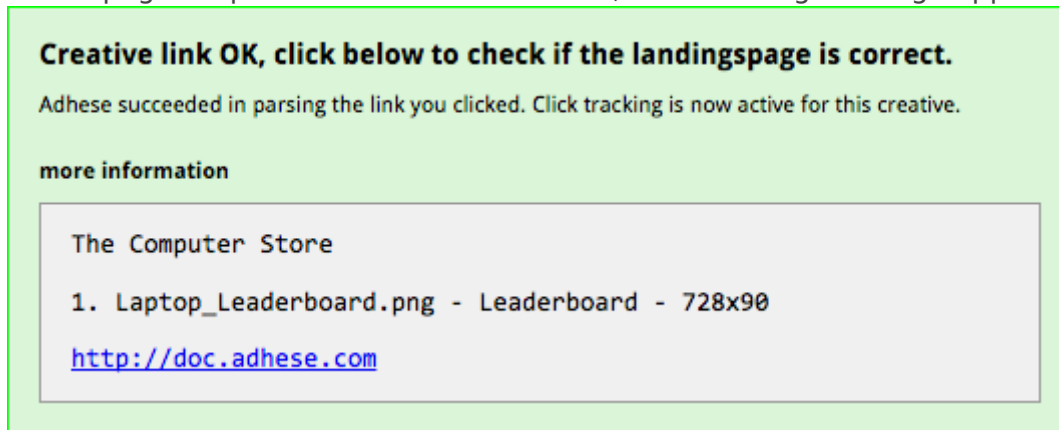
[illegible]

Creative link OK, click below to check if the landingspage is correct.

Adhese succeeded in parsing the link you clicked. Click tracking is now active for this creative.

more information

The Computer Store

1. Laptop_Leaderboard.png - Leaderboard - 728x90

http://doc.adhese.com